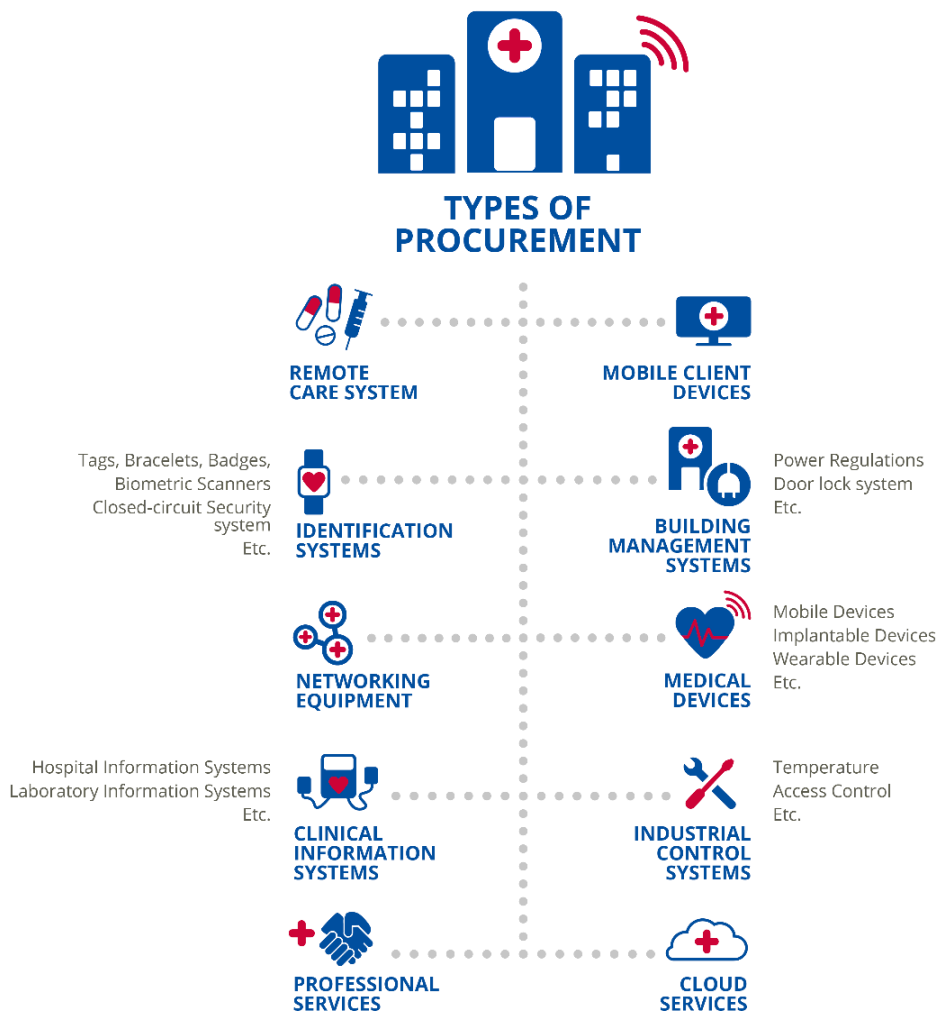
TYPES OF PROCUREMENT

REMOTE CARE SYSTEM

MOBILE CLIENT DEVICES

Tags, Bracelets, Badges, Biometric Scanners Closed-circuit Security system Etc.

IDENTIFICATION SYSTEMS

BUILDING MANAGEMENT SYSTEMS

Power Regulations Door lock system Etc.

NETWORKING EQUIPMENT

MEDICAL DEVICES

Mobile Devices Implantable Devices Wearable Devices Etc.

Hospital Information Systems Laboratory Information Systems Etc.

CLINICAL INFORMATION SYSTEMS

INDUSTRIAL CONTROL SYSTEMS

Temperature Access Control Etc.

PROFESSIONAL SERVICES

CLOUD SERVICES